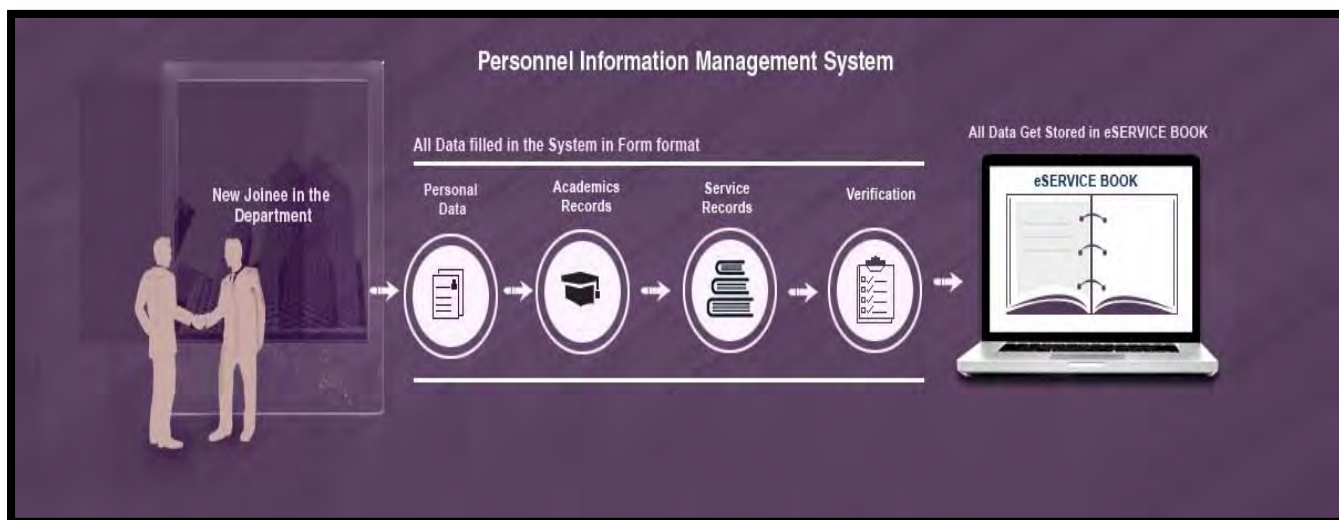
Personnel Information Management System

New Joinee in the Department

All Data filled in the System in Form format

Personal Data

Academics Records

Service Records

Verification

All Data Get Stored in eSERVICE BOOK

eSERVICE BOOK